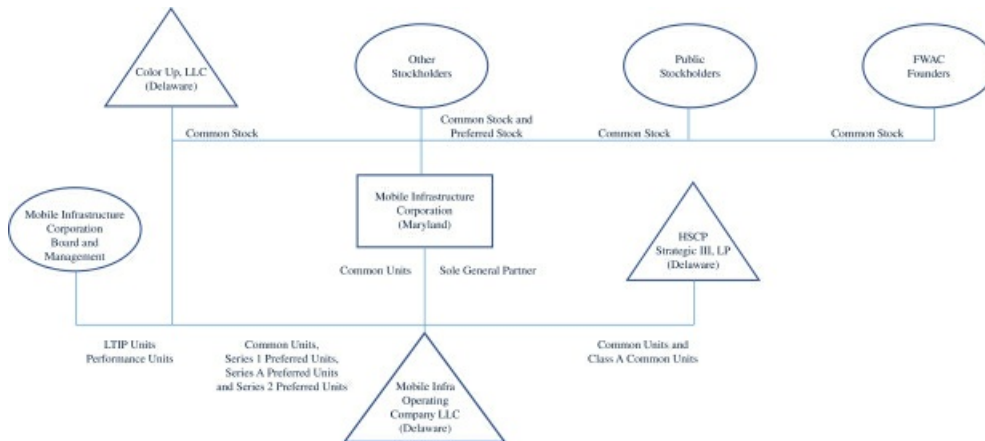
Color Up, LLC (Delaware)

Other Stockholders

Public Stockholders

FWAC Founders

Common Stock

Common Stock and Preferred Stock

Common Stock

Common Stock

Mobile Infrastructure Corporation Board and Management

Mobile Infrastructure Corporation (Maryland)

HSCP Strategic III, LP (Delaware)

Common Units

Sole General Partner

LTIP Units Performance Units

Common Units, Series 1 Preferred Units, Series A Preferred Units and Series 2 Preferred Units

Common Units and Class A Common Units

Mobile Infra Operating Company LLC (Delaware)